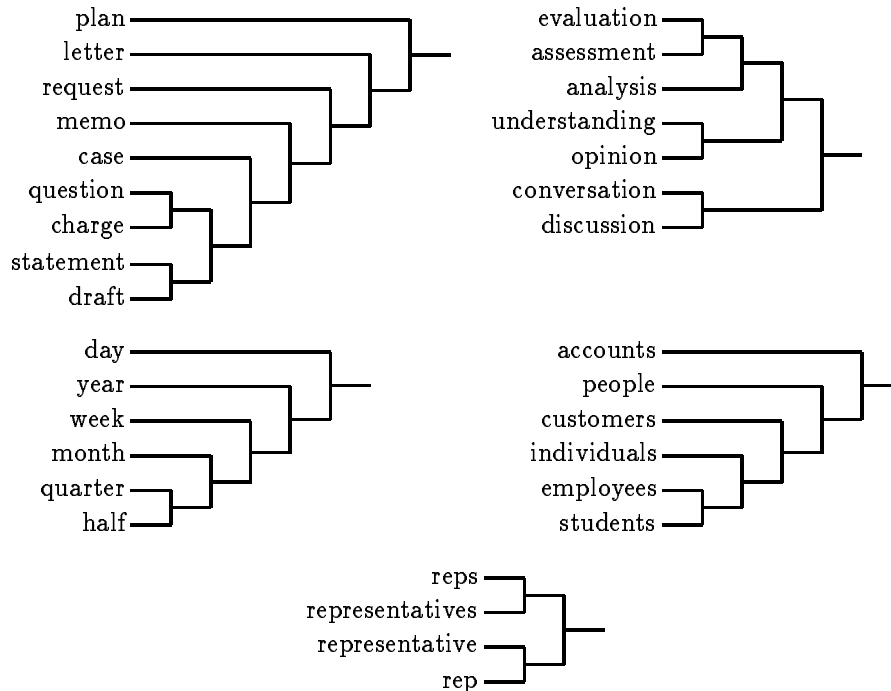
plan
letter
request
memo
case
question
charge
statement
draft

evaluation
assessment
analysis
understanding
opinion
conversation
discussion

day
year
week
month
quarter
half

accounts
people
customers
individuals
employees
students

reps
representatives
representative
rep